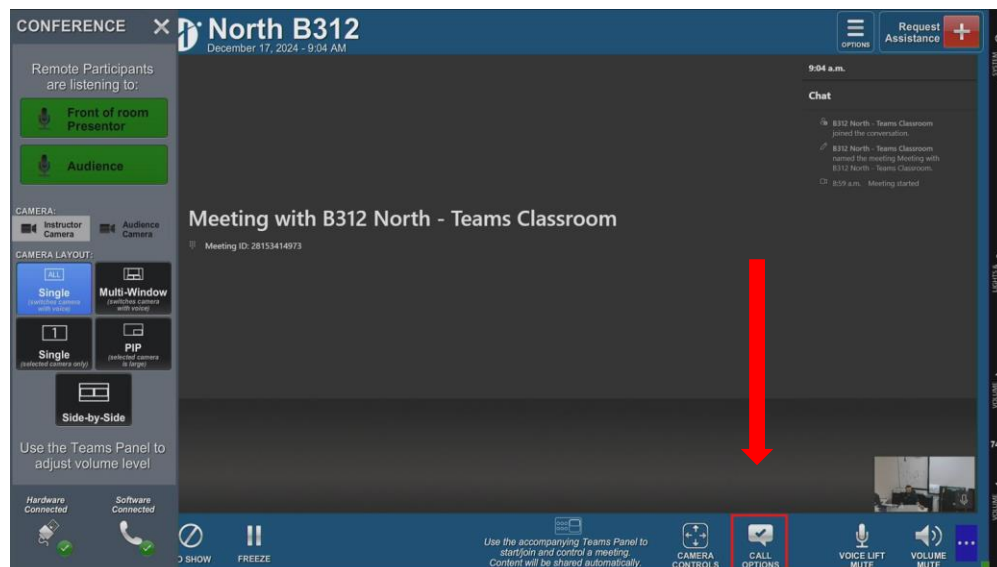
CONFERENCE ✕

Remote Participants are listening to:

Front of room Presentor

Audience

CAMERA:

Instructor Camera

Audience Camera

CAMERA LAYOUT:

ALL

Single
(switches camera with voice)

Multi-Window
(switches camera with voice)

1

Single
(selected camera only)

PIP
(selected camera is large)

Side-by-Side

Use the Teams Panel to adjust volume level

Hardware Connected

Software Connected

North B312
December 17, 2024 - 9:04 AM

OPTIONS

Request Assistance

9:04 a.m.

Chat

B312 North - Teams Classroom joined the conversation.

B312 North - Teams Classroom named the meeting Meeting with B312 North - Teams Classroom.

8:59 a.m. Meeting started

Meeting with B312 North - Teams Classroom

Meeting ID: 28153414973

D SHOW

FREEZE

Use the accompanying Teams Panel to start/join and control a meeting. Content will be shared automatically.

CAMERA CONTROLS

CALL OPTIONS

VOICE LIFT MUTE

VOLUME MUTE

...